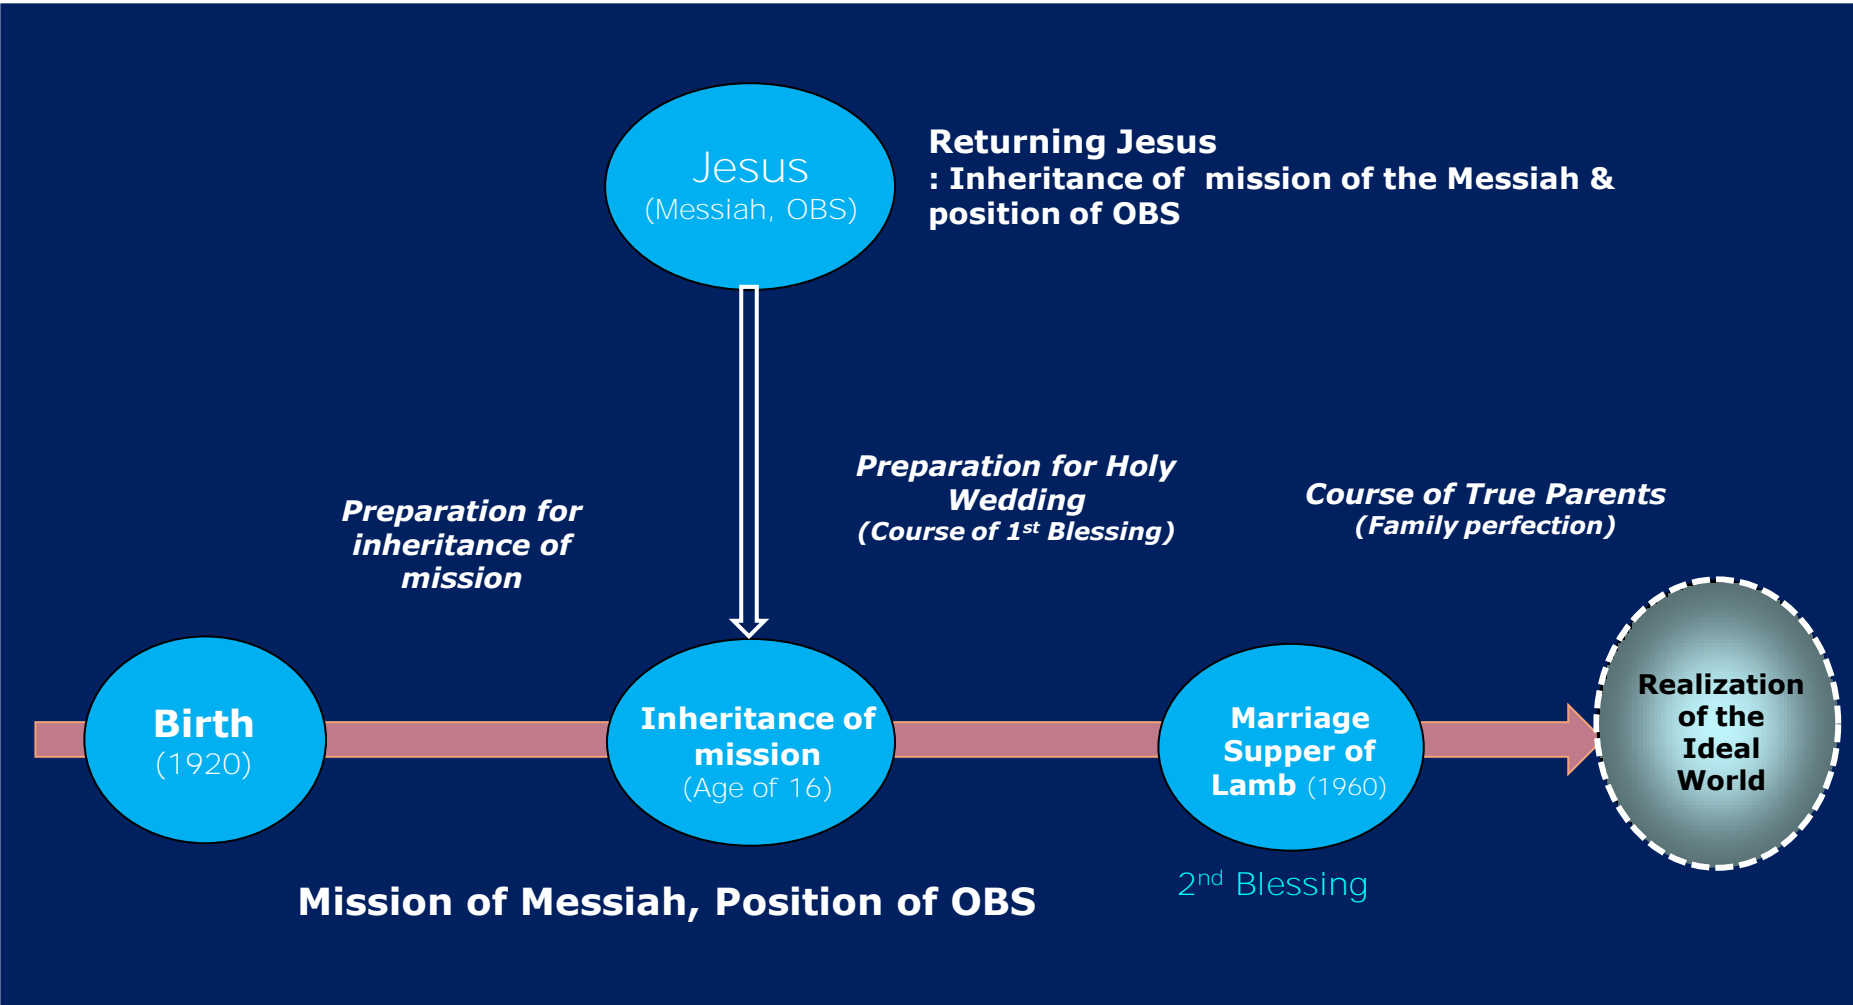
Jesus
(Messiah, OBS)

Returning Jesus
: Inheritance of mission of the Messiah & position of OBS

Preparation for inheritance of mission

Preparation for Holy Wedding
(Course of 1$^{st}$ Blessing)

Course of True Parents
(Family perfection)

Birth
(1920)

Inheritance of mission
(Age of 16)

Marriage Supper of Lamb (1960)

Realization of the Ideal World

2$^{nd}$ Blessing

Mission of Messiah, Position of OBS